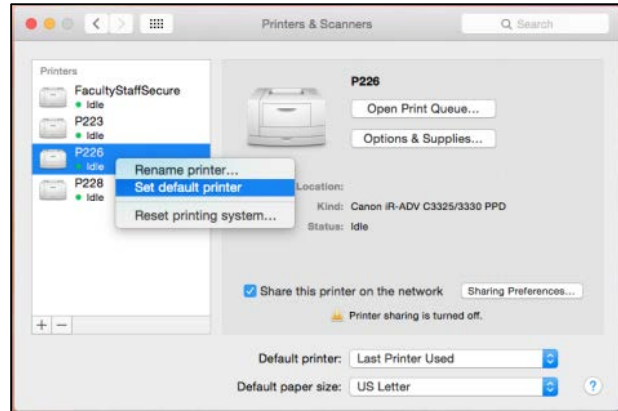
Printers & Scanners

Search

Printers

FacultyStaffSecure
• Idle

P223
• Idle

P226
• Idle

P228
• Idle

Rename printer...
Set default printer
Reset printing system...

+ −

P226

Open Print Queue...

Options & Supplies...

Location:

Kind: Canon iR-ADV C3325/3330 PPD

Status: Idle

Share this printer on the network

Sharing Preferences...

Printer sharing is turned off.

Default printer: Last Printer Used

Default paper size: US Letter

?